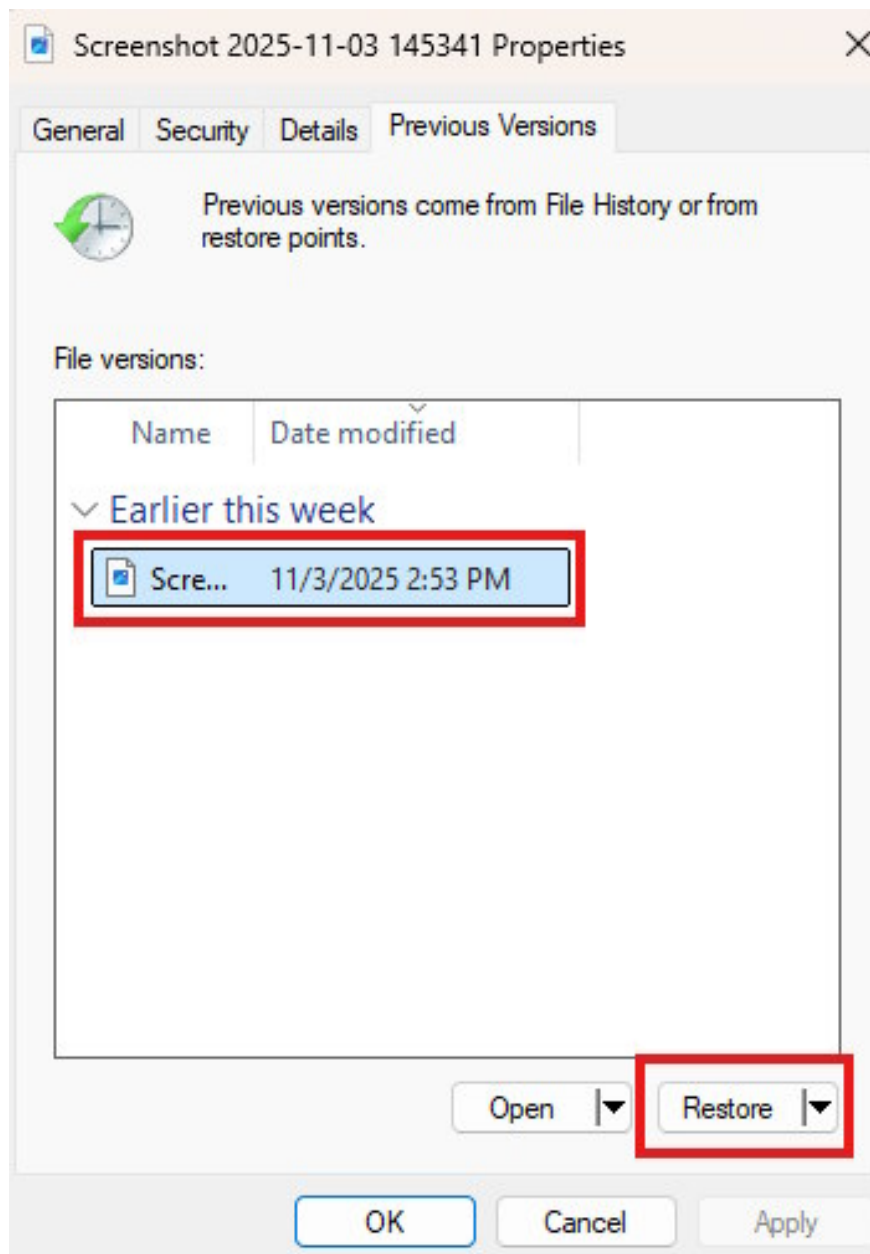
Screenshot 2025-11-03 145341 Properties

General | Security | Details | Previous Versions

Previous versions come from File History or from restore points.

File versions:

| Name | Date modified |
|---|---|
| Earlier this week | |
| Scre... | 11/3/2025 2:53 PM |

Open

Restore

OK Cancel Apply